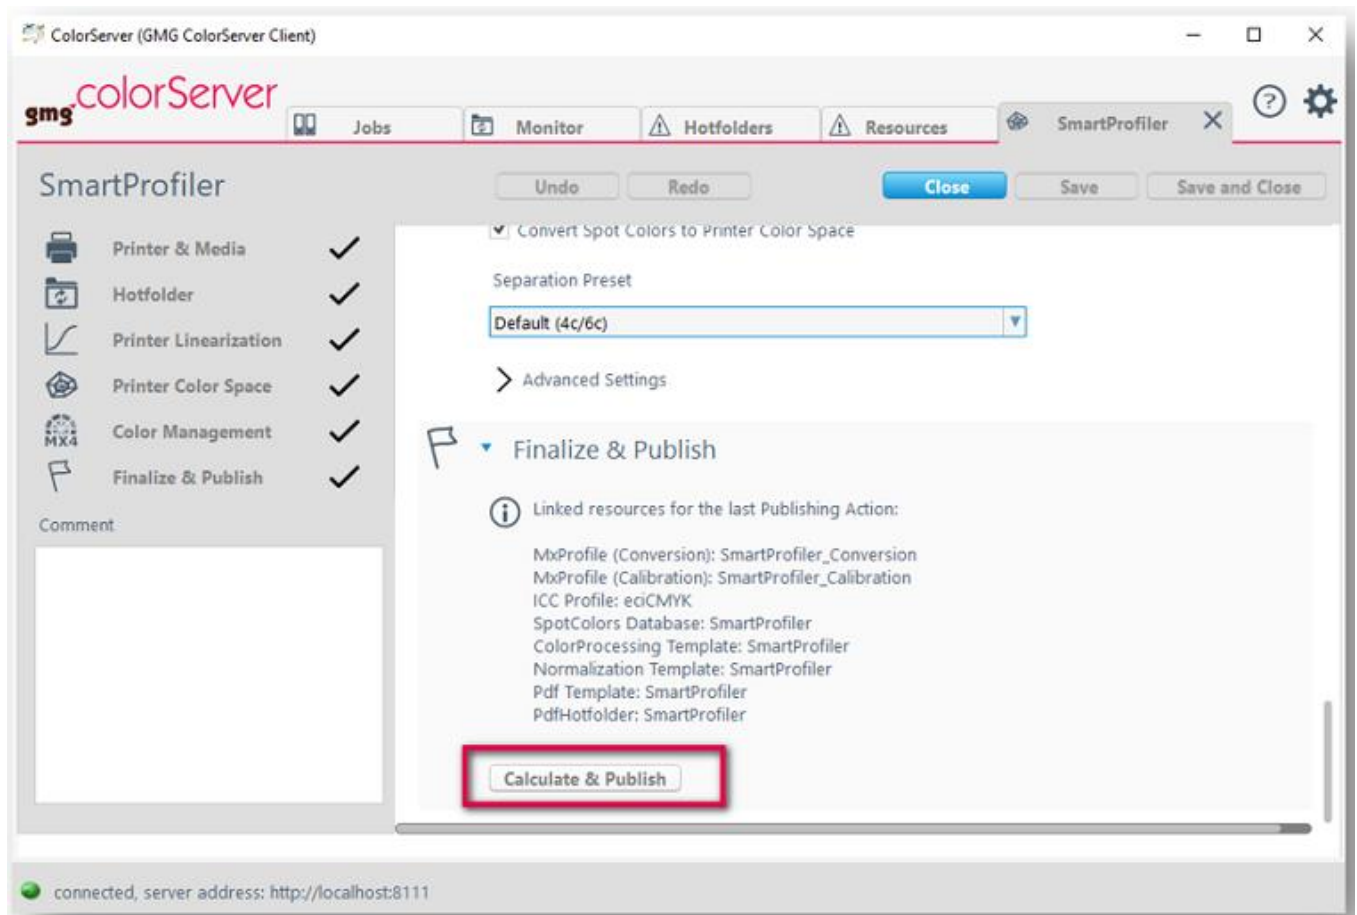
ColorServer (GMG ColorServer Client)

gmg colorServer

Jobs
Monitor
Hotfolders
Resources
SmartProfiler

SmartProfiler

Undo
Redo
Close
Save
Save and Close

Printer & Media
Hotfolder
Printer Linearization
Printer Color Space
MX4
Color Management
Finalize & Publish

Comment

Convert Spot Colors to Printer Color Space

Separation Preset

Default (4c/6c)

Advanced Settings

Finalize & Publish

Linked resources for the last Publishing Action:

MxProfile (Conversion): SmartProfiler_Conversion
MxProfile (Calibration): SmartProfiler_Calibration
ICC Profile: eciCMYK
SpotColors Database: SmartProfiler
ColorProcessing Template: SmartProfiler
Normalization Template: SmartProfiler
Pdf Template: SmartProfiler
PdfHotfolder: SmartProfiler

Calculate & Publish

connected, server address: http://localhost:8111